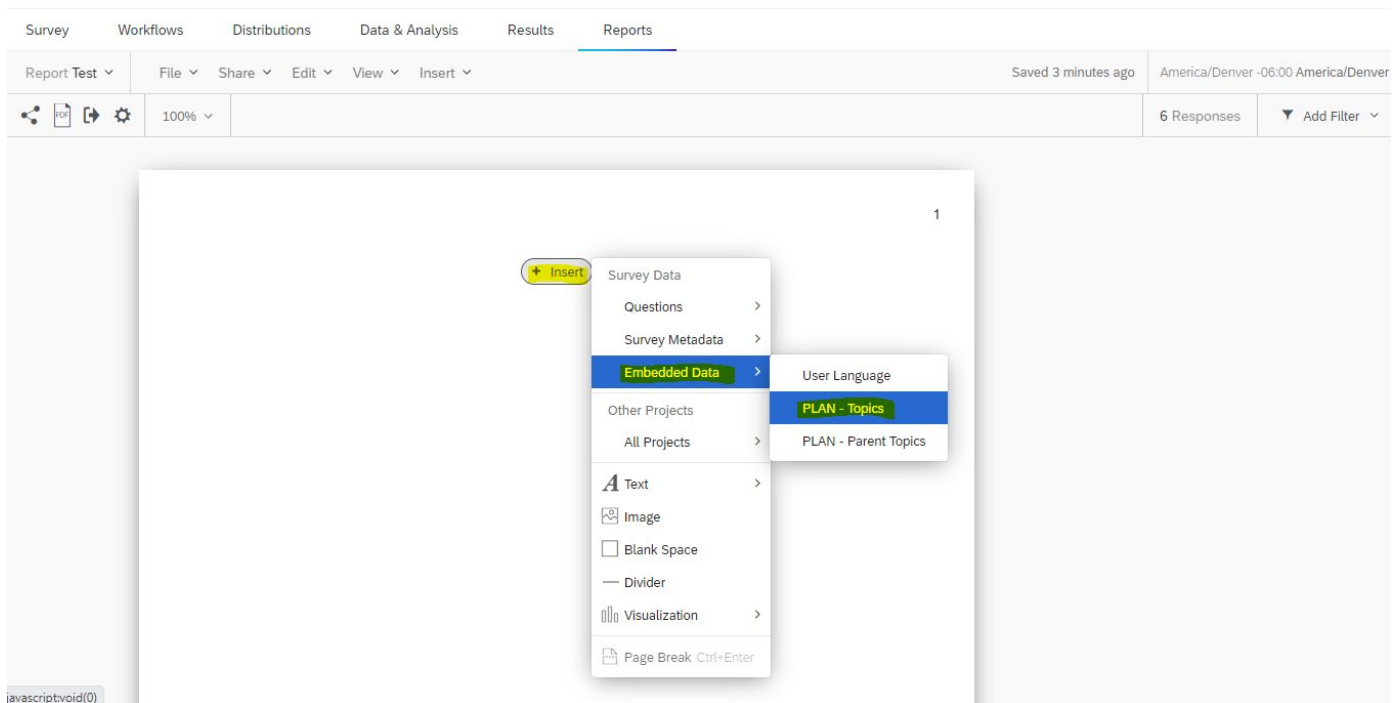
Survey Workflows Distributions Data & Analysis Results Reports

Report Test File Share Edit View Insert Saved 3 minutes ago America/Denver -06:00 America/Denver

PDF 100% 6 Responses Add Filter

1

+ Insert

Survey Data
Questions
Survey Metadata
Embedded Data
Other Projects
All Projects
Text
Image
Blank Space
Divider
Visualization
Page Break Ctrl+Enter

User Language
PLAN - Topics
PLAN - Parent Topics

javascript:void(0)